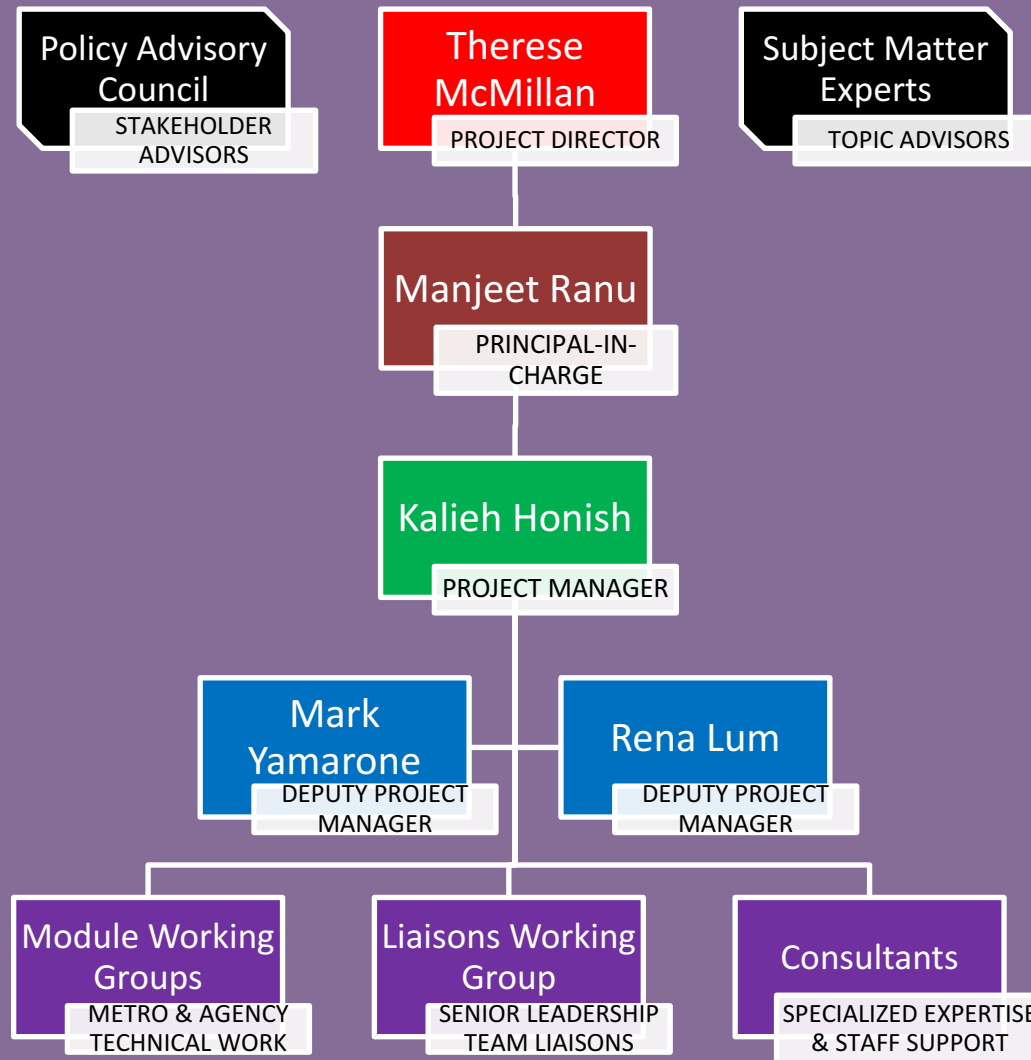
Policy Advisory Council
STAKEHOLDER ADVISORS

Therese McMillan
PROJECT DIRECTOR

Subject Matter Experts
TOPIC ADVISORS

Manjeet Ranu
PRINCIPAL-IN-CHARGE

Kalieh Honish
PROJECT MANAGER

Mark Yamarone
DEPUTY PROJECT MANAGER

Rena Lum
DEPUTY PROJECT MANAGER

Module Working Groups
METRO & AGENCY TECHNICAL WORK

Liaisons Working Group
SENIOR LEADERSHIP TEAM LIAISONS

Consultants
SPECIALIZED EXPERTISE & STAFF SUPPORT